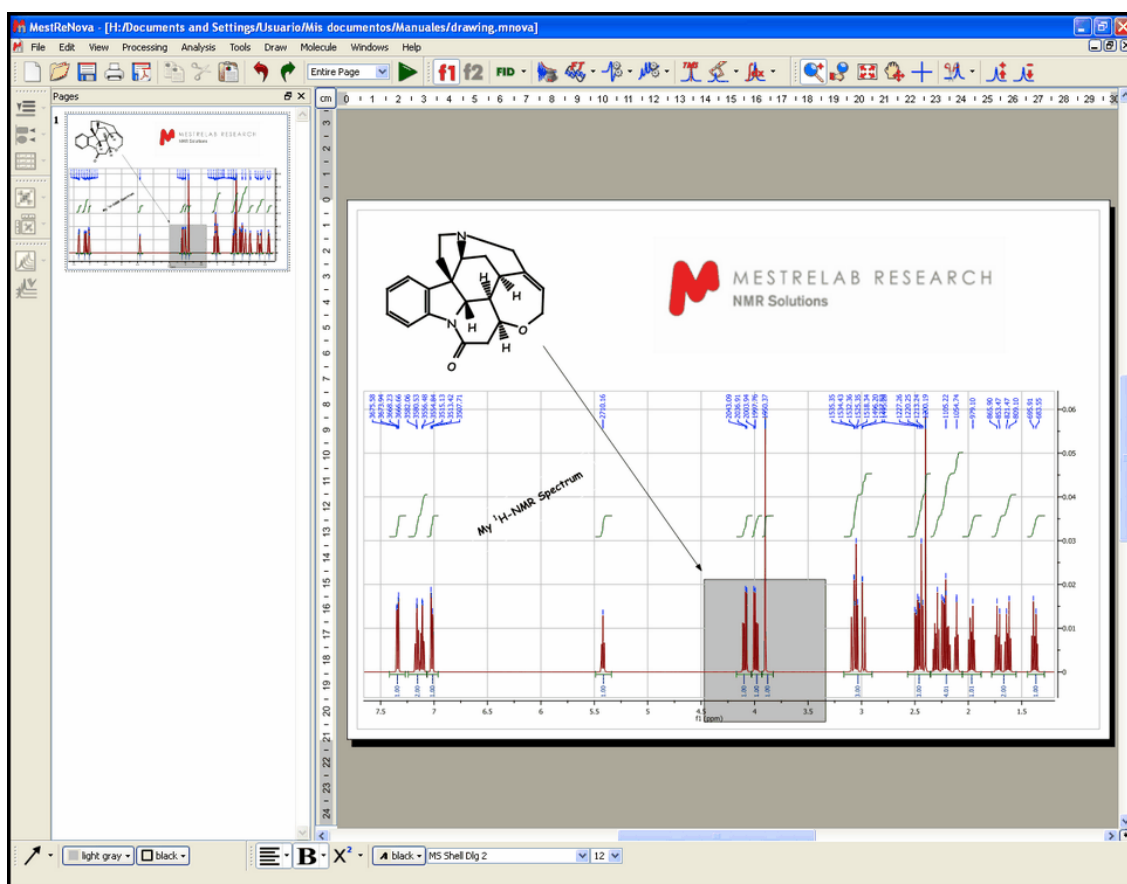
MestReNova - [H:/Documents and Settings/Usuario/Mis documentos/Manuales/drawing.mnova]

File Edit View Processing Analysis Tools Draw Molecule Windows Help

Entire Page

f1 f2 FID

Pages

1

cm

MESTRELAB RESEARCH
NMR Solutions

N
H
H
N
H
O
H
O

3675.58
3673.94
3668.23
3666.66
3582.06
3580.53
3558.48
3556.84
3515.13
3513.42
3507.71

2710.16

2043.09
2036.91
2003.94
1997.76
1960.37

1535.35
1534.43
1532.36
1525.35
1518.34
1496.20
1485.98
1227.26
1220.25
1213.24
1200.19
1105.22
1054.74
979.10
865.90
853.47
821.47
809.10
695.91
683.55

My $^1$H-NMR Spectrum

1.00
2.00
1.00
1.00
1.00
1.00
1.00
3.00
3.00
4.01
1.01
2.00
1.00

7.5 7 6.5 6 5.5 5 4.5 4 3.5 3 2.5 2 1.5
f1 (ppm)

0.06
0.05
0.04
0.03
0.02
0.01
0

light gray black
B X$^2$ black MS Shell Dlg 2 12